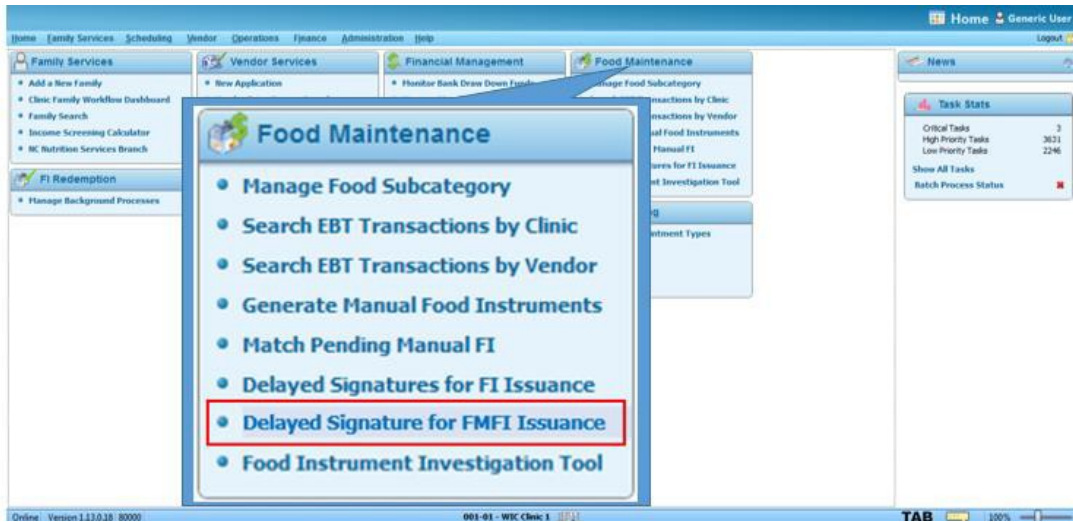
Home Generic User

Home Family Services Scheduling Vendor Operations Finance Administration Help

Logout

Family Services
• Add a New Family
• Clinic Family Workflow Dashboard
• Family Search
• Income Screening Calculator
• NC Nutrition Services Branch

FI Redemption
• Manage Background Processes

Vendor Services
• New Application

Financial Management
• Monitor Bank Draw Down Funds

Food Maintenance
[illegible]age Food Subcategory
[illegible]nsactions by Clinic
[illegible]nsactions by Vendor
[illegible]al Food Instruments
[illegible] Manual FI
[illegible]ures for FI Issuance
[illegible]t Investigation Tool

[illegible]g
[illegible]ntment Types

Food Maintenance
• Manage Food Subcategory
• Search EBT Transactions by Clinic
• Search EBT Transactions by Vendor
• Generate Manual Food Instruments
• Match Pending Manual FI
• Delayed Signatures for FI Issuance
• Delayed Signature for FMFI Issuance
• Food Instrument Investigation Tool

News

Task Stats
Critical Tasks 3
High Priority Tasks 3631
Low Priority Tasks 2246
Show All Tasks
Batch Process Status

Online Version 1.13.0.18 80000
001-01 - WIC Clinic 1
TAB
100%